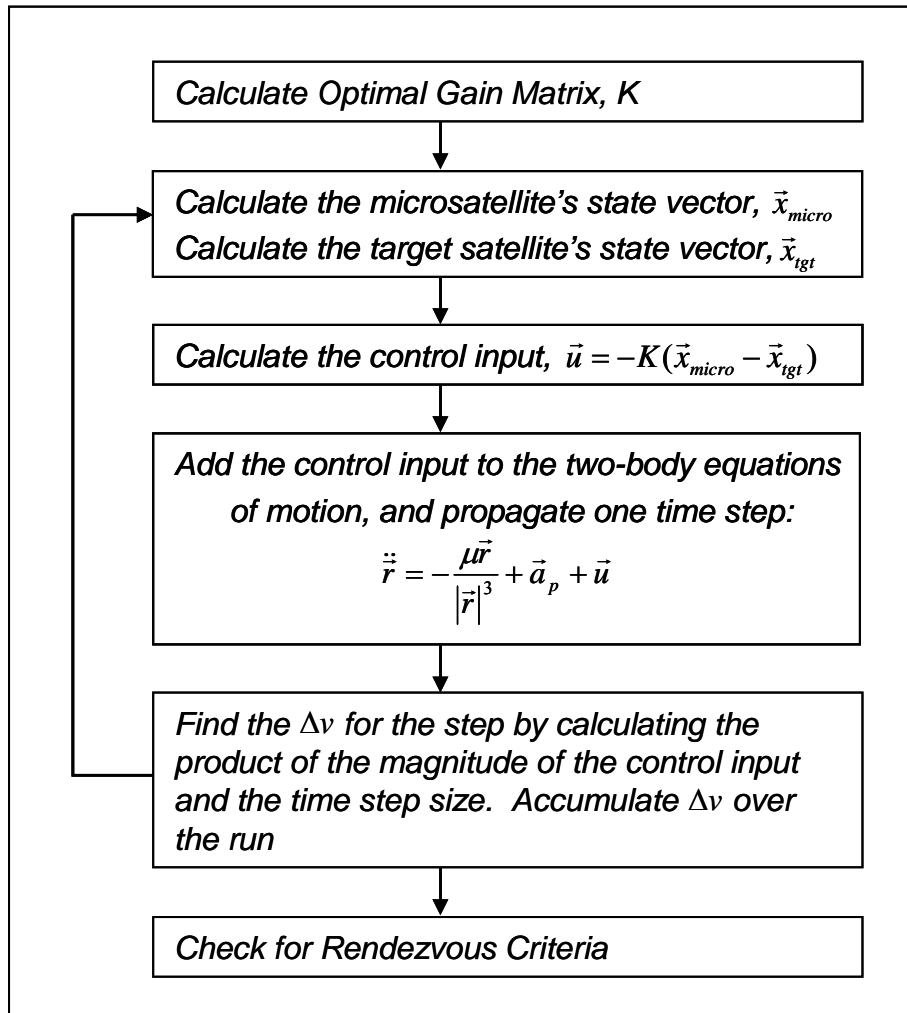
Calculate Optimal Gain Matrix, K

Calculate the microsatellite's state vector, $\vec{x}_{micro}$
Calculate the target satellite's state vector, $\vec{x}_{tgt}$

Calculate the control input, $\vec{u} = -K(\vec{x}_{micro} - \vec{x}_{tgt})$

Add the control input to the two-body equations of motion, and propagate one time step:
$\ddot{\vec{r}} = -\frac{\mu\vec{r}}{|\vec{r}|^3} + \vec{a}_p + \vec{u}$

Find the $\Delta v$ for the step by calculating the product of the magnitude of the control input and the time step size. Accumulate $\Delta v$ over the run

Check for Rendezvous Criteria